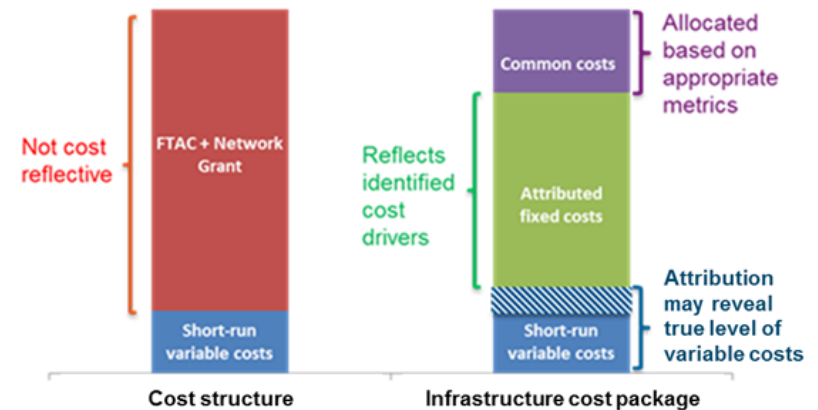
Not cost reflective

FTAC + Network Grant

Short-run variable costs

Cost structure

Reflects identified cost drivers

Common costs

Attributed fixed costs

Short-run variable costs

Allocated based on appropriate metrics

Attribution may reveal true level of variable costs

Infrastructure cost package